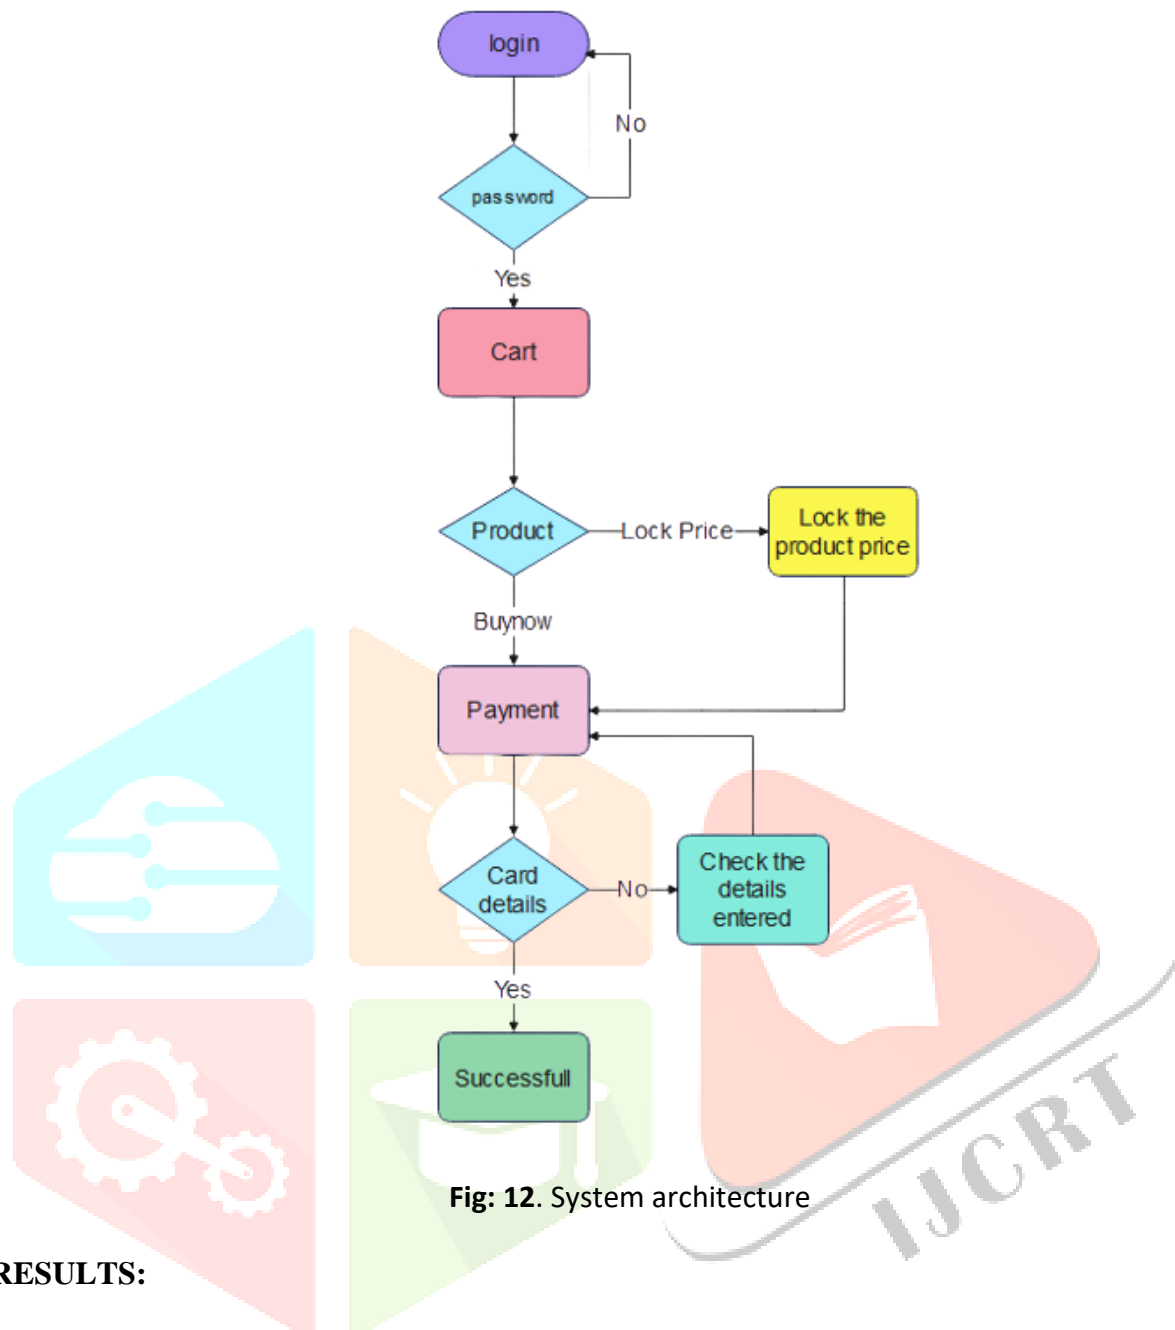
login

No

password

Yes

Cart

Product

Lock Price

Lock the product price

Buynow

Payment

Card details

No

Check the details entered

Yes

Successfull

**Fig: 12**. System architecture

IJCRT

RESULTS: